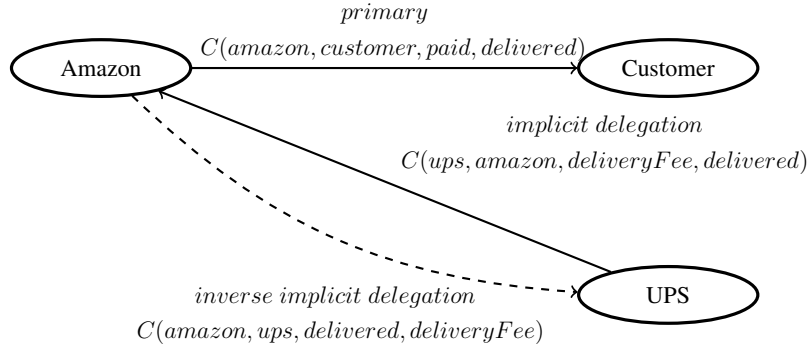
$primary$

$C(amazon, customer, paid, delivered)$

Amazon

Customer

$implicit\ delegation$

$C(ups, amazon, deliveryFee, delivered)$

UPS

$inverse\ implicit\ delegation$

$C(amazon, ups, delivered, deliveryFee)$